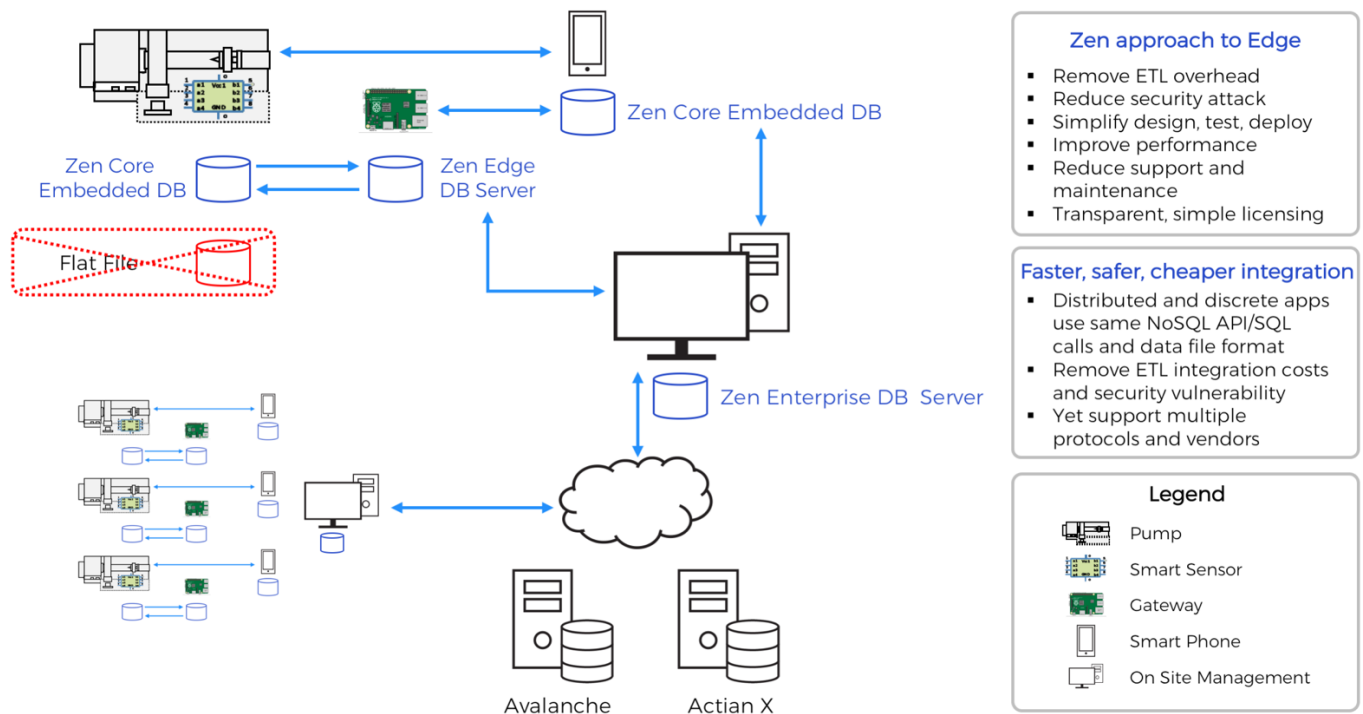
Zen Core Embedded DB

Zen Core Embedded DB

Zen Edge DB Server

Flat File

Zen Enterprise DB Server

Avalanche

Actian X

Zen approach to Edge
- Remove ETL overhead
- Reduce security attack
- Simplify design, test, deploy
- Improve performance
- Reduce support and maintenance
- Transparent, simple licensing

Faster, safer, cheaper integration
- Distributed and discrete apps use same NoSQL API/SQL calls and data file format
- Remove ETL integration costs and security vulnerability
- Yet support multiple protocols and vendors

Legend
Pump
Smart Sensor
Gateway
Smart Phone
On Site Management